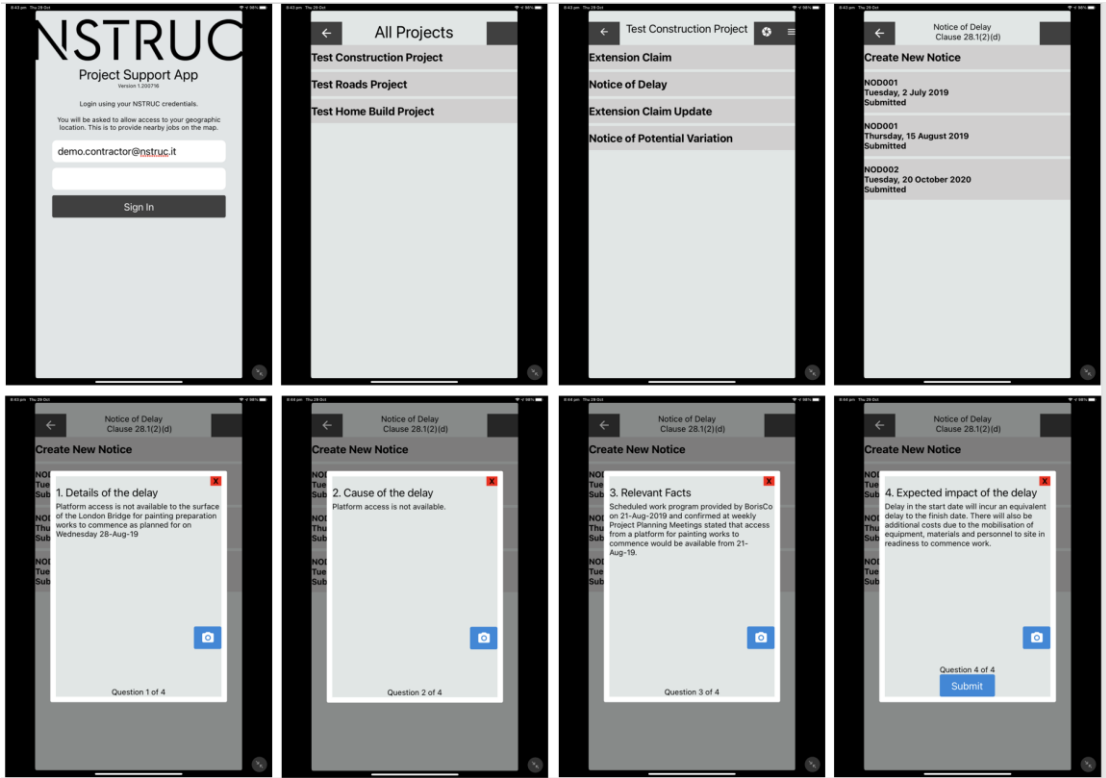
NSTRUC
Project Support App
Version 1.200716

Login using your NSTRUC credentials.

You will be asked to allow access to your geographic location. This is to provide nearby jobs on the map.

demo.contractor@nstruc.it

Sign In

All Projects
Test Construction Project
Test Roads Project
Test Home Build Project

Test Construction Project
Extension Claim
Notice of Delay
Extension Claim Update
Notice of Potential Variation

Notice of Delay
Clause 28.1(2)(d)
Create New Notice
NOD001
Tuesday, 2 July 2019
Submitted
NOD001
Thursday, 15 August 2019
Submitted
NOD002
Tuesday, 20 October 2020
Submitted

Notice of Delay
Clause 28.1(2)(d)
Create New Notice
X
1. Details of the delay
Platform access is not available to the surface of the London Bridge for painting preparation works to commence as planned for on Wednesday 28-Aug-19
Question 1 of 4

Notice of Delay
Clause 28.1(2)(d)
Create New Notice
X
2. Cause of the delay
Platform access is not available.
Question 2 of 4

Notice of Delay
Clause 28.1(2)(d)
Create New Notice
X
3. Relevant Facts
Scheduled work program provided by BorisCo on 21-Aug-2019 and confirmed at weekly Project Planning Meetings stated that access from a platform for painting works to commence would be available from 21-Aug-19.
Question 3 of 4

Notice of Delay
Clause 28.1(2)(d)
Create New Notice
X
4. Expected impact of the delay
Delay in the start date will incur an equivalent delay to the finish date. There will also be additional costs due to the mobilisation of equipment, materials and personnel to site in readiness to commence work.
Question 4 of 4
Submit